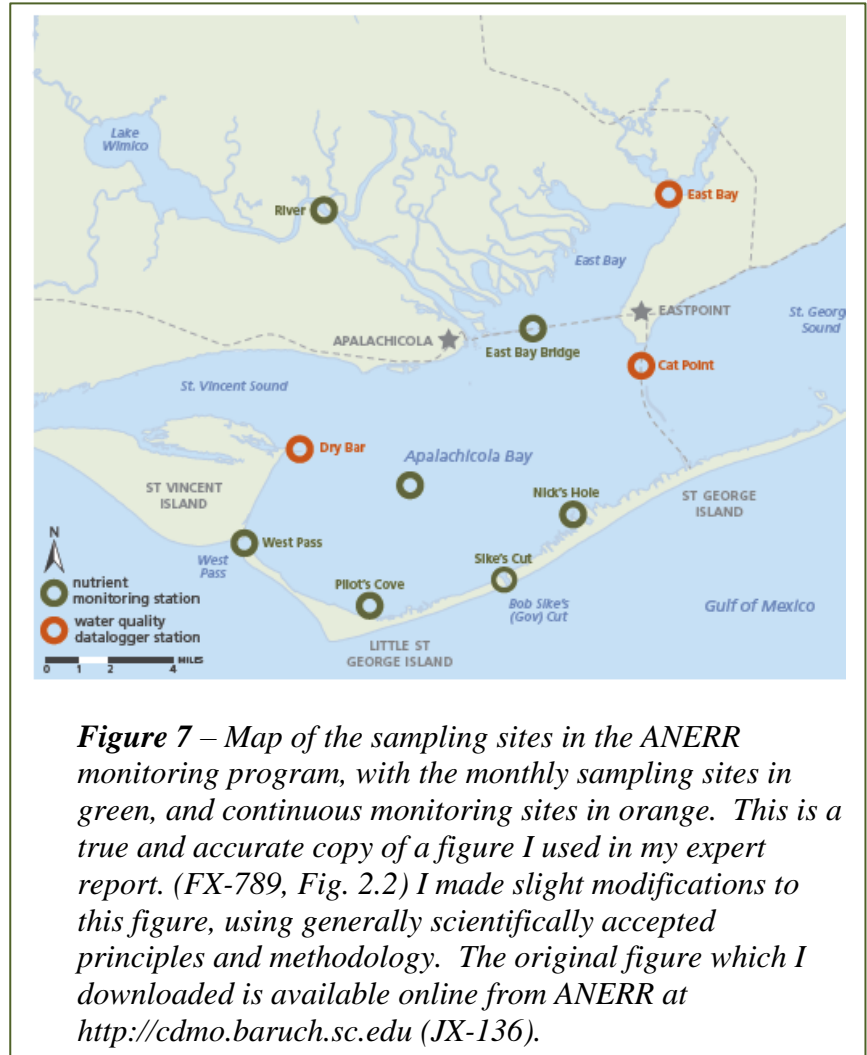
Lake Wimico

River

East Bay

East Bay

EASTPOINT

St. George Sound

APALACHICOLA

East Bay Bridge

Cat Point

St. Vincent Sound

Dry Bar

Apalachicola Bay

ST VINCENT ISLAND

Nick's Hole

ST GEORGE ISLAND

N

West Pass

West Pass

nutrient monitoring station

water quality datalogger station

Sike's Cut

Pilot's Cove

Bob Sike's (Gov) Cut

Gulf of Mexico

LITTLE ST GEORGE ISLAND

0 1 2 4 MILES

***Figure 7*** *– Map of the sampling sites in the ANERR monitoring program, with the monthly sampling sites in green, and continuous monitoring sites in orange. This is a true and accurate copy of a figure I used in my expert report. (FX-789, Fig. 2.2) I made slight modifications to this figure, using generally scientifically accepted principles and methodology. The original figure which I downloaded is available online from ANERR at http://cdmo.baruch.sc.edu (JX-136).*